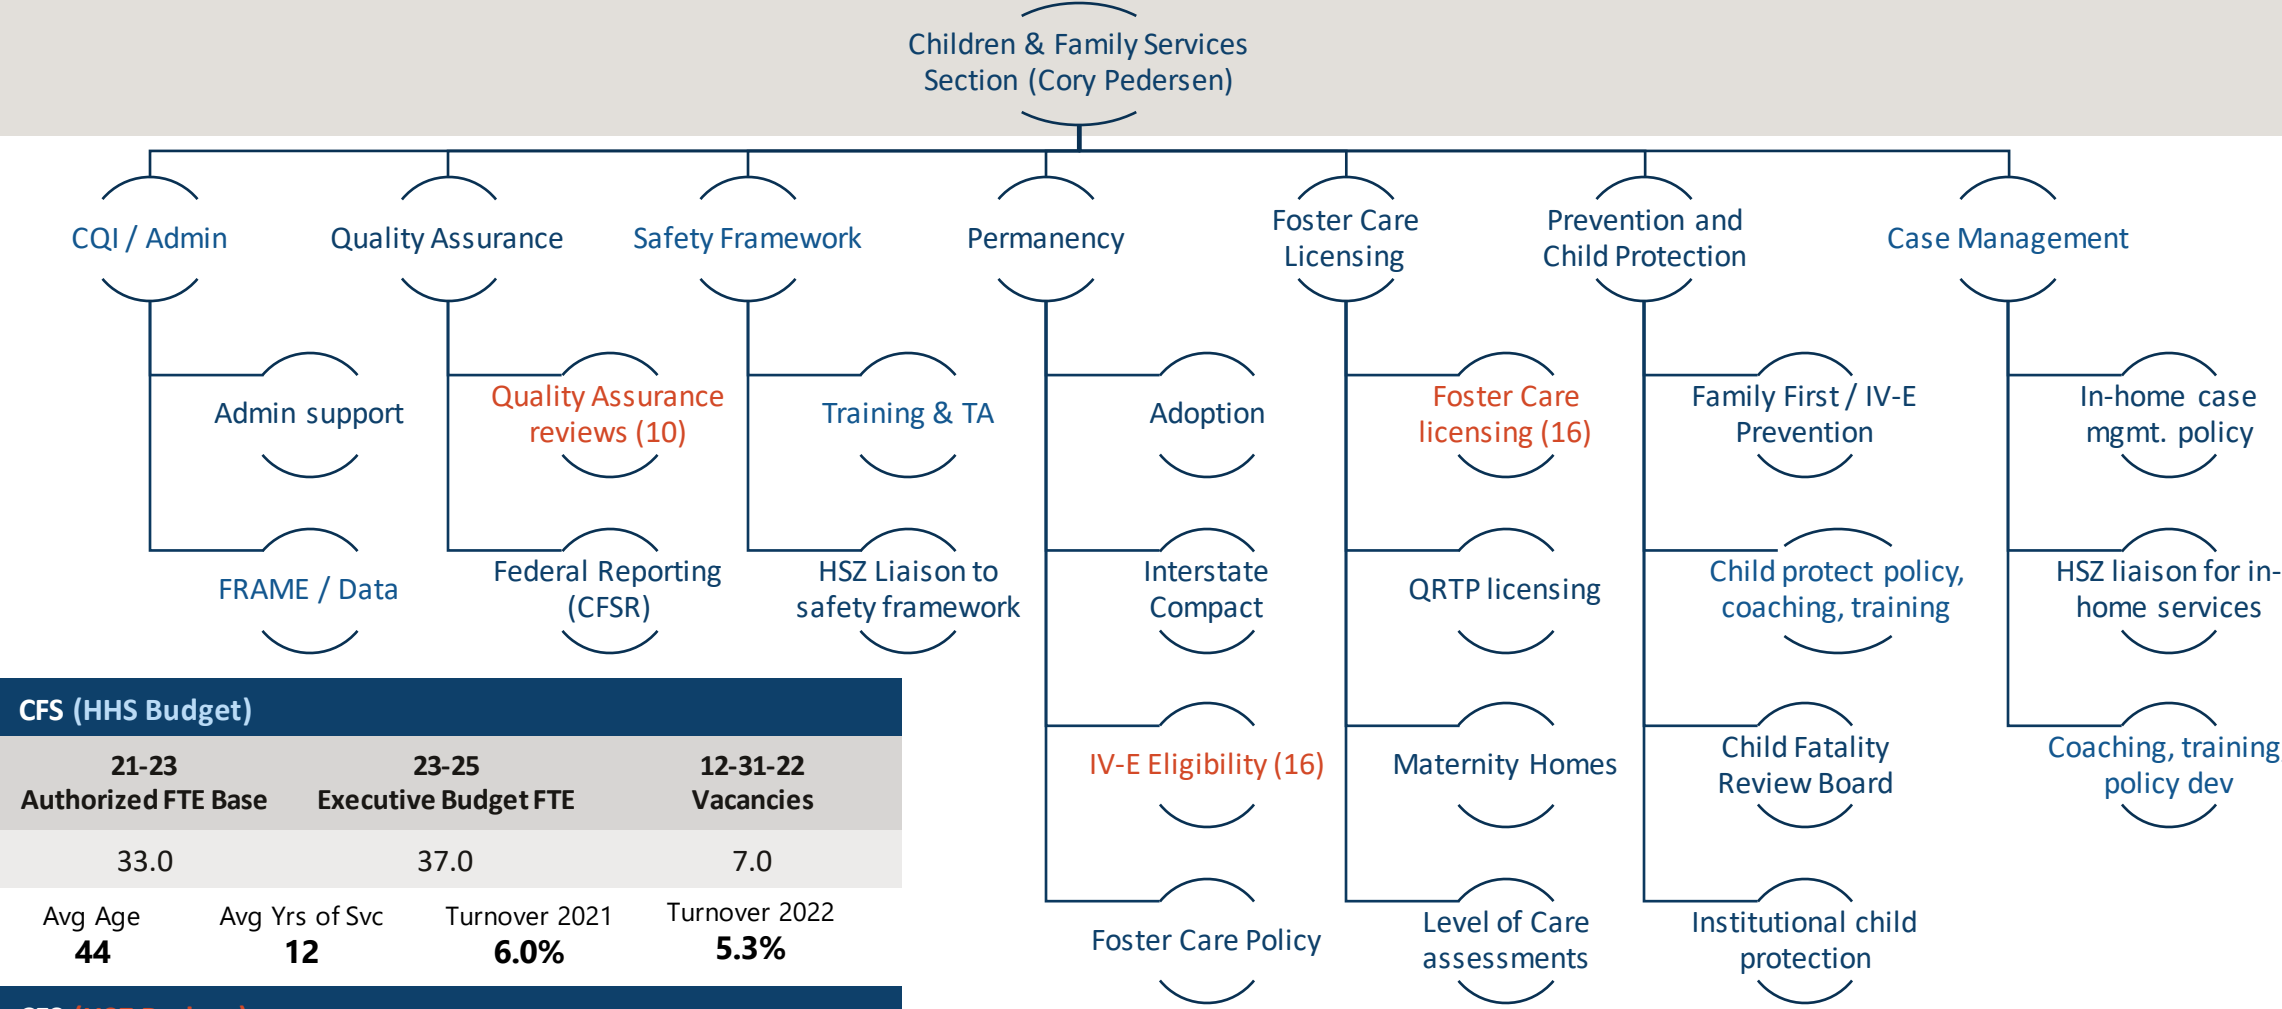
Children & Family Services Section (Cory Pedersen)

CQI / Admin

Admin support

FRAME / Data

Quality Assurance

Quality Assurance reviews (10)

Federal Reporting (CFSR)

Safety Framework

Training & TA

HSZ Liaison to safety framework

Permanency

Adoption

Interstate Compact

IV-E Eligibility (16)

Foster Care Policy

Foster Care Licensing

Foster Care licensing (16)

QRTP licensing

Maternity Homes

Level of Care assessments

Prevention and Child Protection

Family First / IV-E Prevention

Child protect policy, coaching, training

Child Fatality Review Board

Institutional child protection

Case Management

In-home case mgmt. policy

HSZ liaison for in-home services

Coaching, training policy dev

CFS (HHS Budget)

| 21-23 Authorized FTE Base | 23-25 Executive Budget FTE | 12-31-22 Vacancies |
|---|---|---|
| 33.0 | 37.0 | 7.0 |

Avg Age 44
Avg Yrs of Svc 12
Turnover 2021 6.0%
Turnover 2022 5.3%

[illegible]